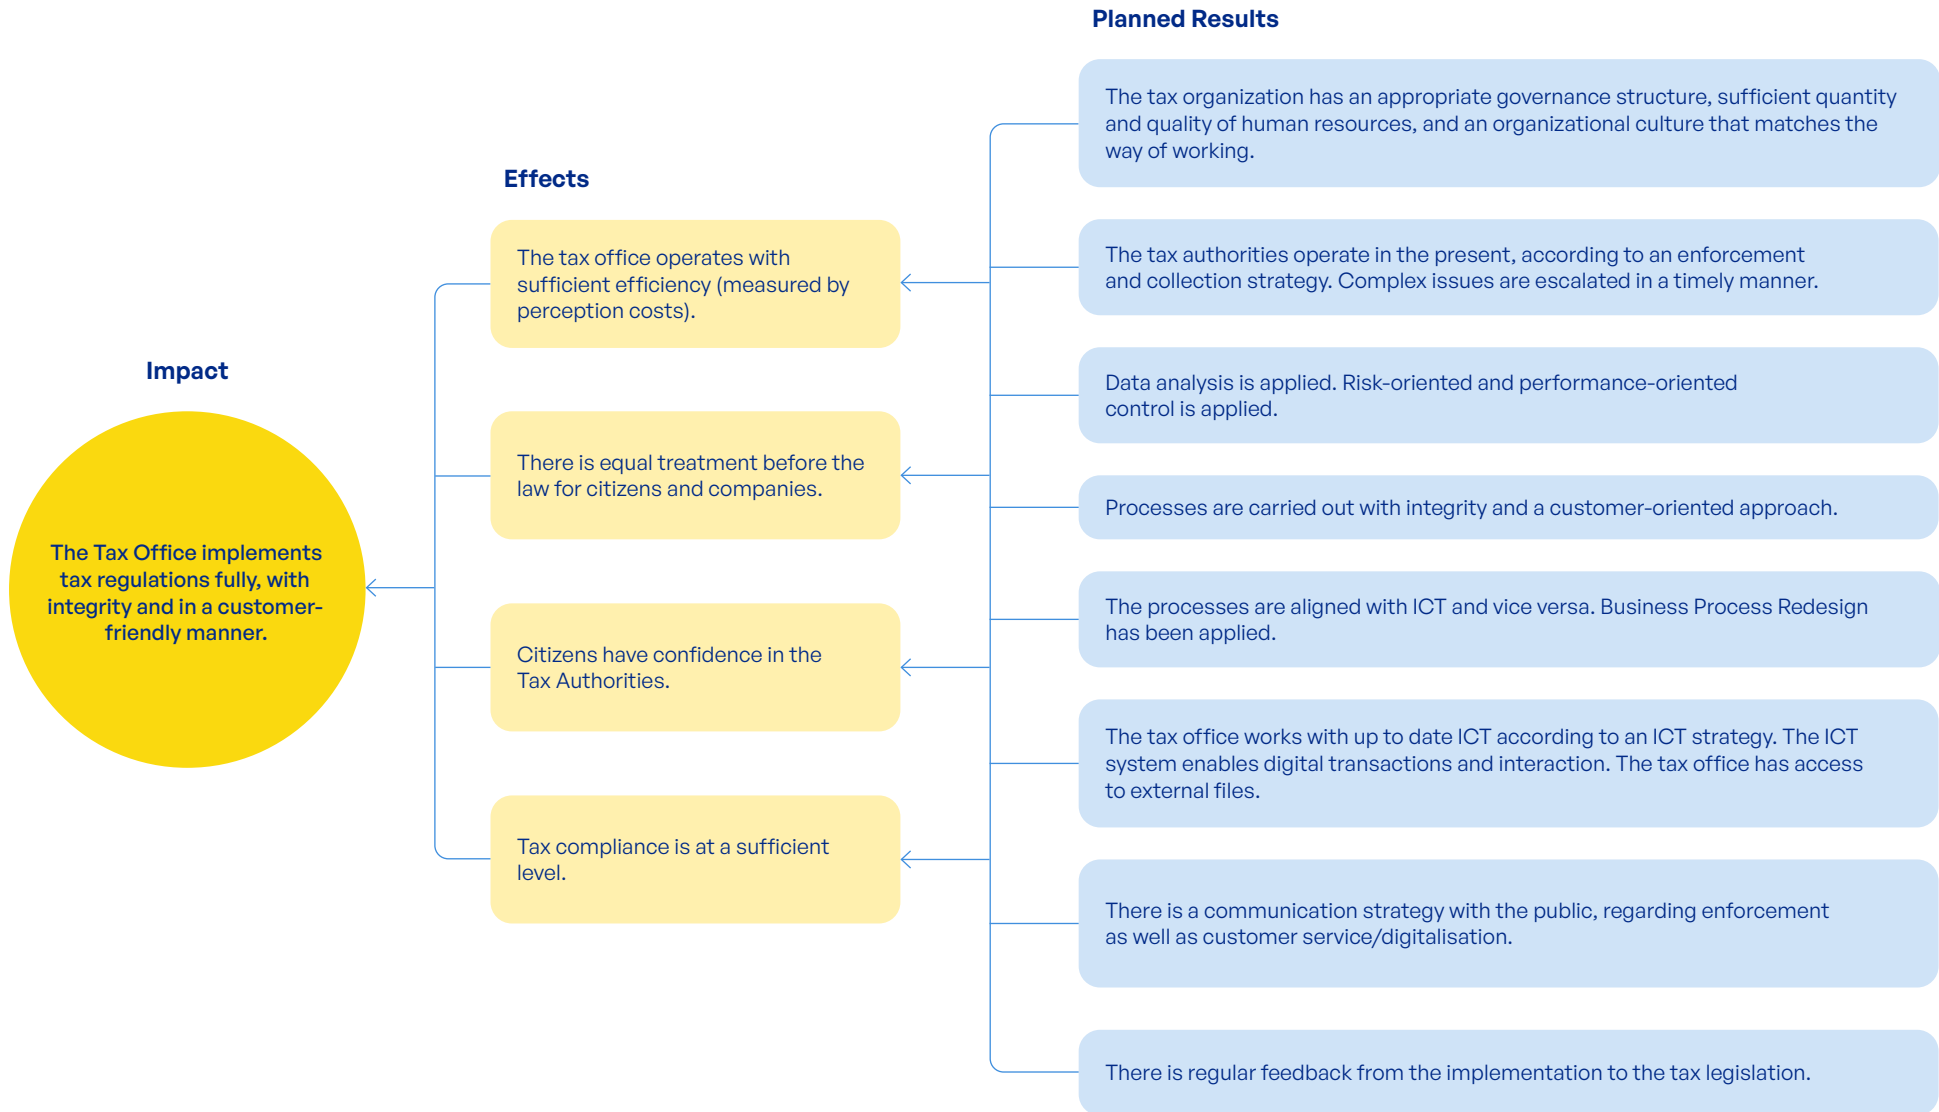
Impact

The Tax Office implements tax regulations fully, with integrity and in a customer-friendly manner.

Effects

The tax office operates with sufficient efficiency (measured by perception costs).

There is equal treatment before the law for citizens and companies.

Citizens have confidence in the Tax Authorities.

Tax compliance is at a sufficient level.

Planned Results

The tax organization has an appropriate governance structure, sufficient quantity and quality of human resources, and an organizational culture that matches the way of working.

The tax authorities operate in the present, according to an enforcement and collection strategy. Complex issues are escalated in a timely manner.

Data analysis is applied. Risk-oriented and performance-oriented control is applied.

Processes are carried out with integrity and a customer-oriented approach.

The processes are aligned with ICT and vice versa. Business Process Redesign has been applied.

The tax office works with up to date ICT according to an ICT strategy. The ICT system enables digital transactions and interaction. The tax office has access to external files.

There is a communication strategy with the public, regarding enforcement as well as customer service/digitalisation.

There is regular feedback from the implementation to the tax legislation.